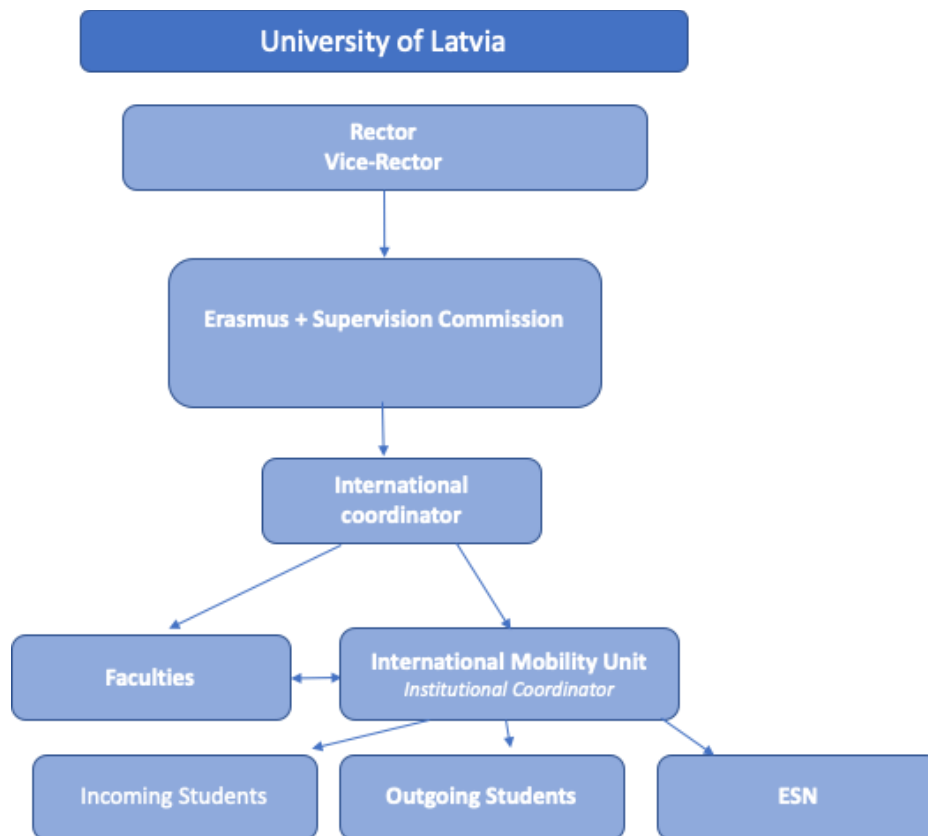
University of Latvia

Rector
Vice-Rector

Erasmus + Supervision Commission

International coordinator

Faculties

International Mobility Unit
*Institutional Coordinator*

Incoming Students

Outgoing Students

ESN